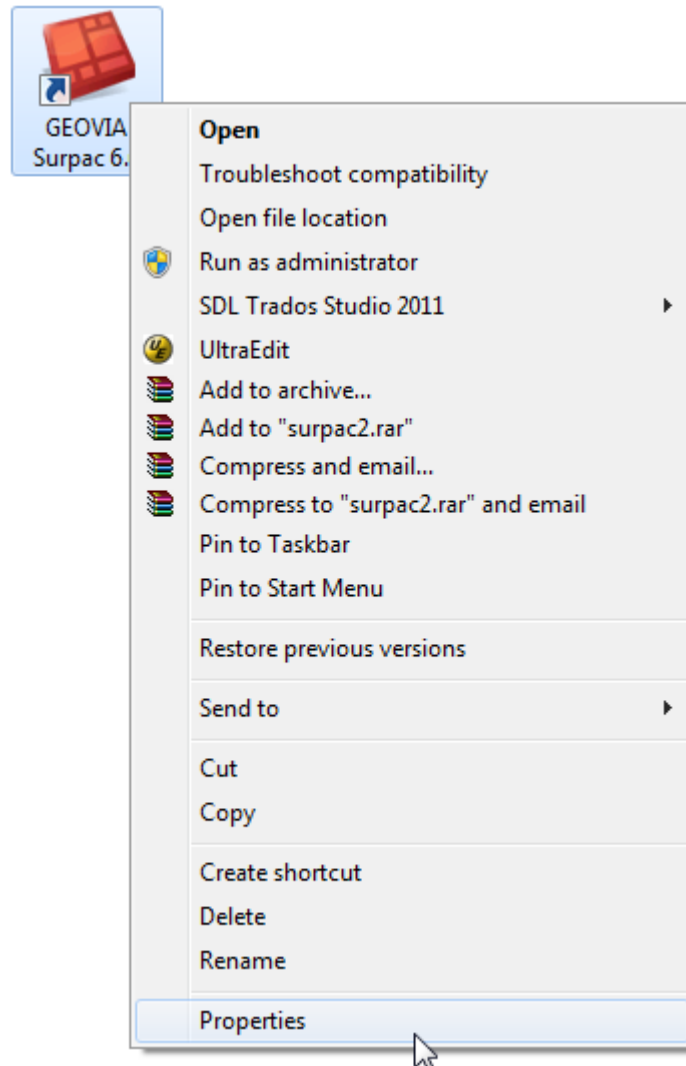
GEOVIA
Surpac 6.

Open
Troubleshoot compatibility
Open file location
Run as administrator
SDL Trados Studio 2011
UltraEdit
Add to archive...
Add to "surpac2.rar"
Compress and email...
Compress to "surpac2.rar" and email
Pin to Taskbar
Pin to Start Menu

Restore previous versions

Send to

Cut
Copy

Create shortcut
Delete
Rename

Properties